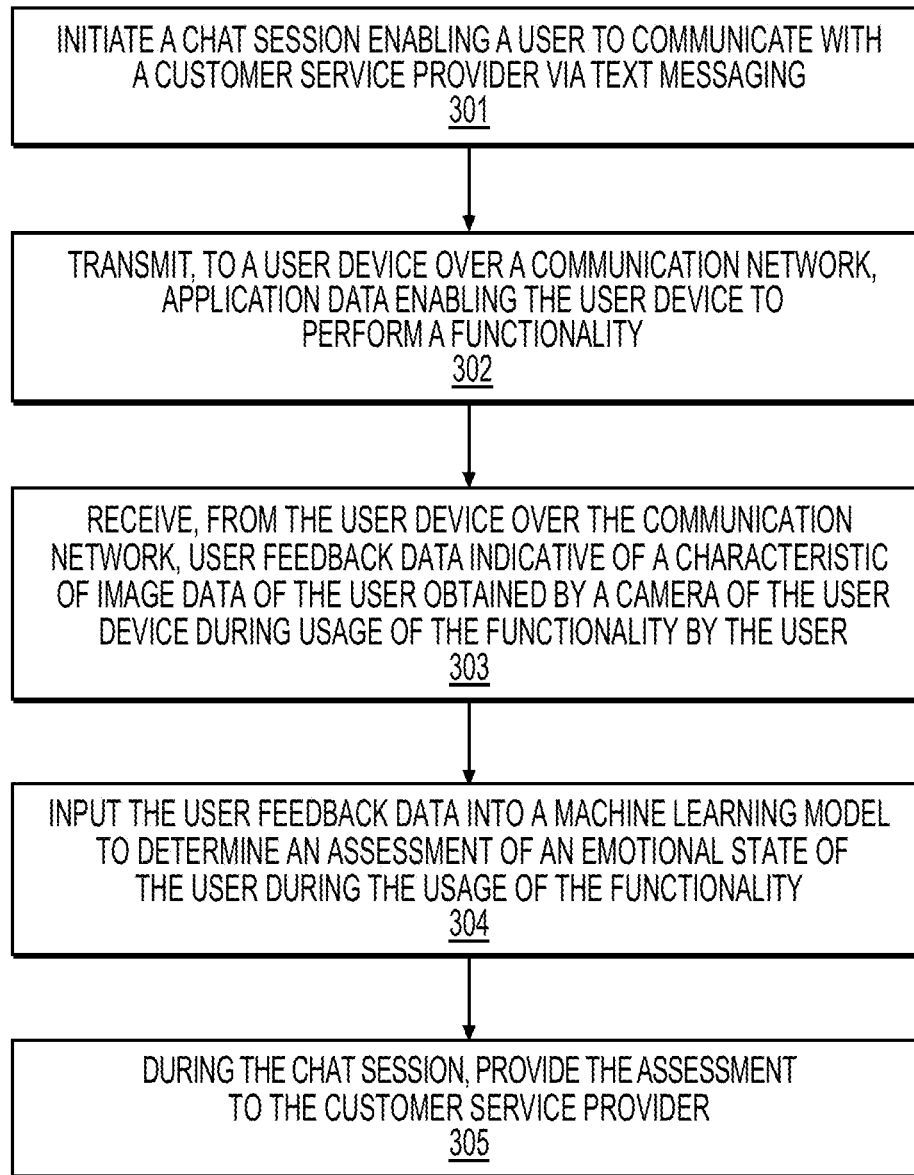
INITIATE A CHAT SESSION ENABLING A USER TO COMMUNICATE WITH A CUSTOMER SERVICE PROVIDER VIA TEXT MESSAGING
301

TRANSMIT, TO A USER DEVICE OVER A COMMUNICATION NETWORK, APPLICATION DATA ENABLING THE USER DEVICE TO PERFORM A FUNCTIONALITY
302

RECEIVE, FROM THE USER DEVICE OVER THE COMMUNICATION NETWORK, USER FEEDBACK DATA INDICATIVE OF A CHARACTERISTIC OF IMAGE DATA OF THE USER OBTAINED BY A CAMERA OF THE USER DEVICE DURING USAGE OF THE FUNCTIONALITY BY THE USER
303

INPUT THE USER FEEDBACK DATA INTO A MACHINE LEARNING MODEL TO DETERMINE AN ASSESSMENT OF AN EMOTIONAL STATE OF THE USER DURING THE USAGE OF THE FUNCTIONALITY
304

DURING THE CHAT SESSION, PROVIDE THE ASSESSMENT TO THE CUSTOMER SERVICE PROVIDER
305